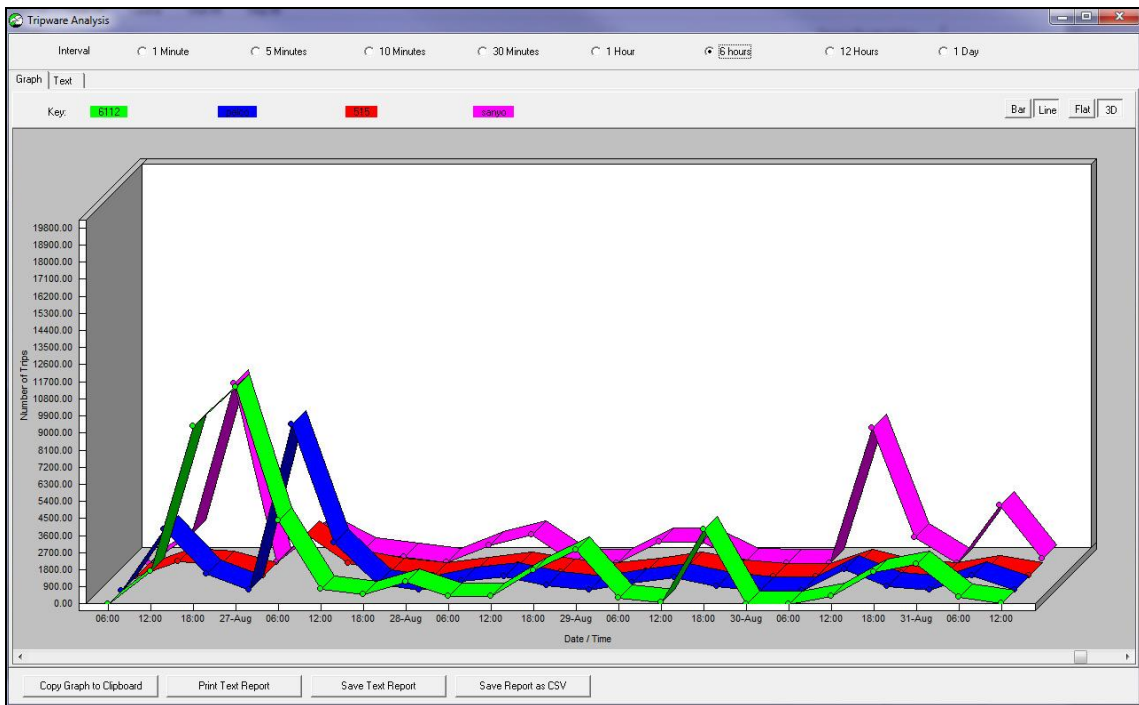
Tripware Analysis

Interval 1 Minute 5 Minutes 10 Minutes 30 Minutes 1 Hour 6 hours 12 Hours 1 Day

Graph Text

Key: 6112 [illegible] 515 sanyo

Bar Line Flat 3D

19800.00
18900.00
18000.00
17100.00
16200.00
15300.00
14400.00
13500.00
12600.00
11700.00
10800.00
9900.00
9000.00
8100.00
7200.00
6300.00
5400.00
4500.00
3600.00
2700.00
1800.00
900.00
0.00

Number of Trips

06:00 12:00 18:00 27-Aug 06:00 12:00 18:00 28-Aug 06:00 12:00 18:00 29-Aug 06:00 12:00 18:00 30-Aug 06:00 12:00 18:00 31-Aug 06:00 12:00

Date / Time

Copy Graph to Clipboard Print Text Report Save Text Report Save Report as CSV